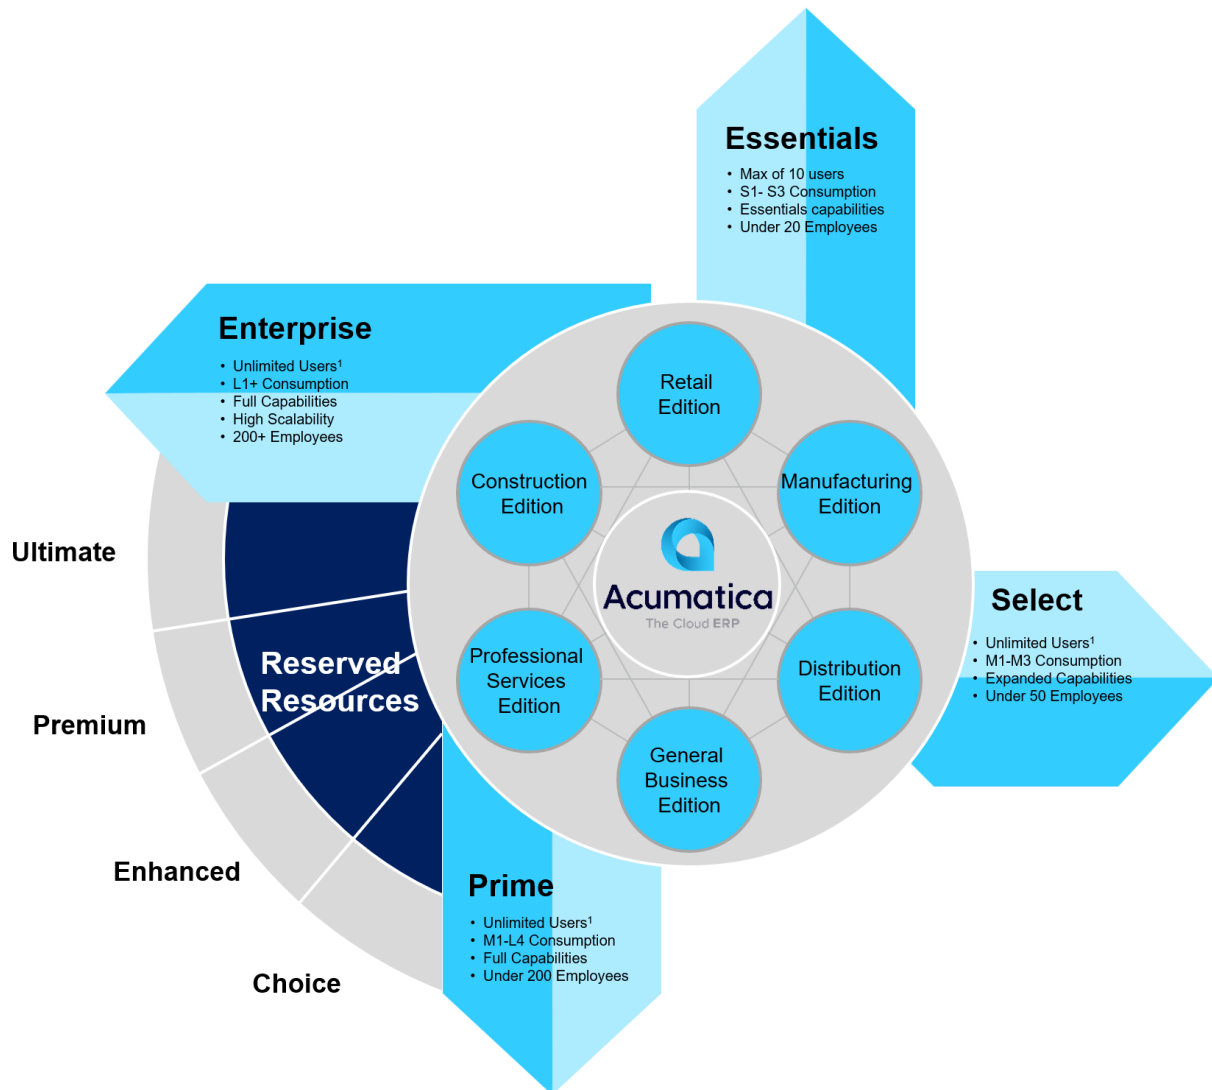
Essentials
• Max of 10 users
• S1- S3 Consumption
• Essentials capabilities
• Under 20 Employees

Enterprise
• Unlimited Users$^1$
• L1+ Consumption
• Full Capabilities
• High Scalability
• 200+ Employees

Retail Edition

Construction Edition

Manufacturing Edition

Acumatica
The Cloud ERP

Professional Services Edition

Distribution Edition

General Business Edition

Select
• Unlimited Users$^1$
• M1-M3 Consumption
• Expanded Capabilities
• Under 50 Employees

Ultimate

Premium

Reserved Resources

Enhanced

Choice

Prime
• Unlimited Users$^1$
• M1-L4 Consumption
• Full Capabilities
• Under 200 Employees